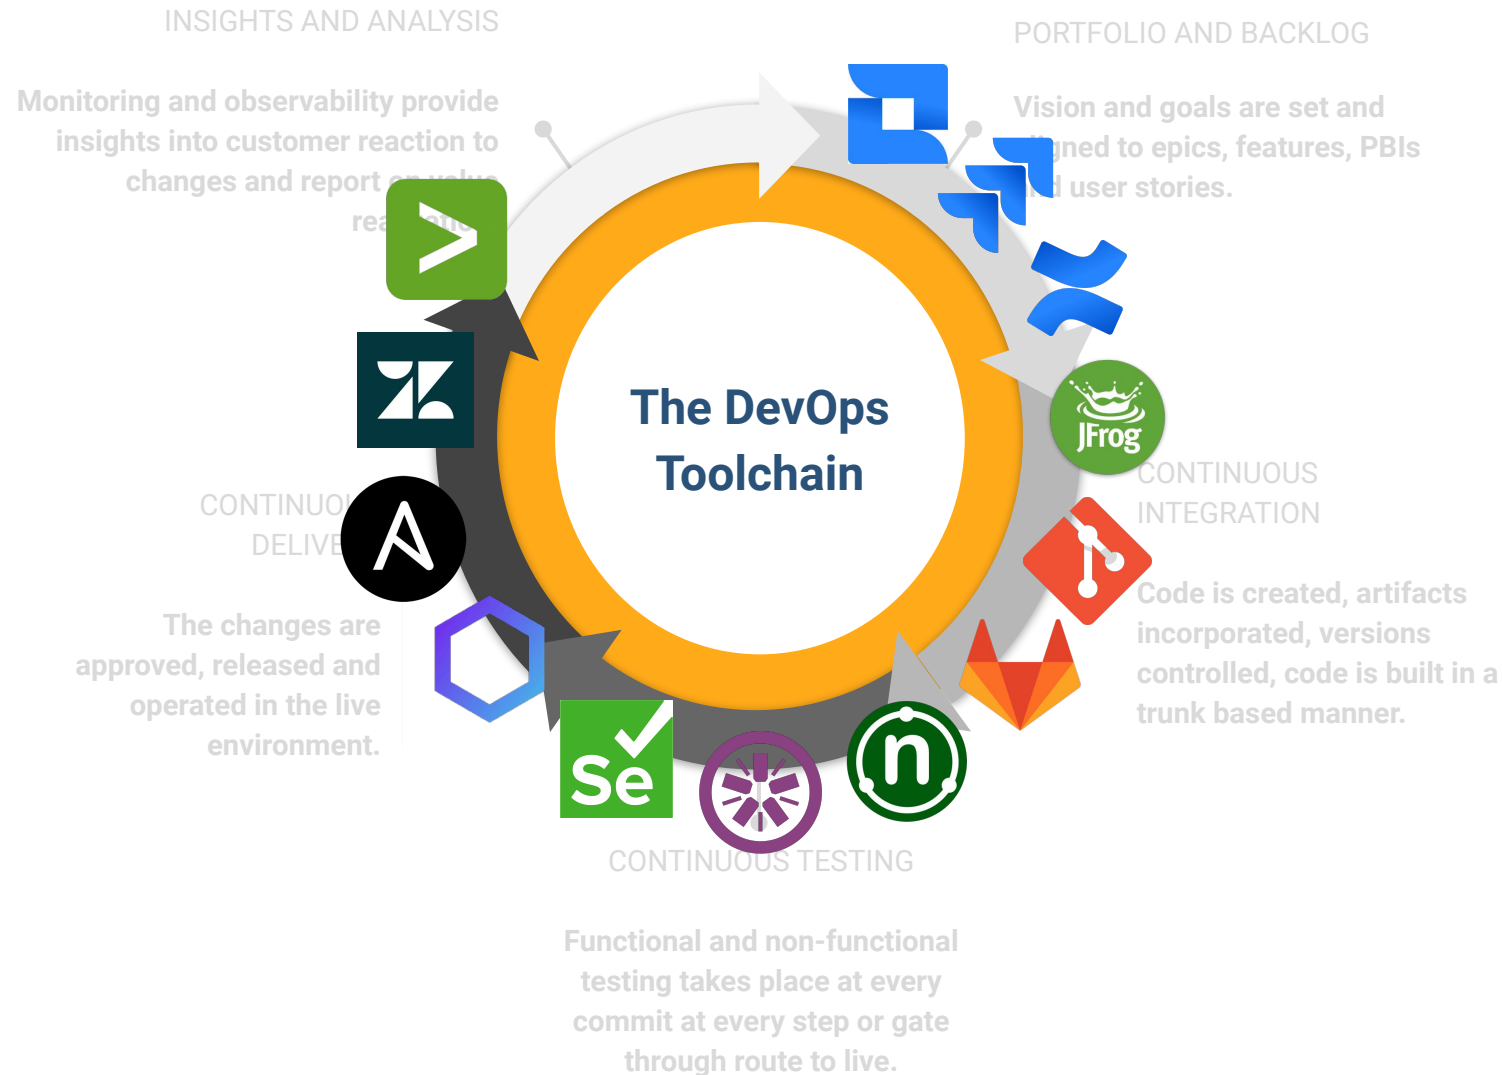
INSIGHTS AND ANALYSIS

Monitoring and observability provide insights into customer reaction to changes and report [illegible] rea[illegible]

PORTFOLIO AND BACKLOG

Vision and goals are set and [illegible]gned to epics, features, PBIs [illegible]d user stories.

The DevOps Toolchain

JFrog

CONTINUOUS INTEGRATION

Code is created, artifacts incorporated, versions controlled, code is built in a trunk based manner.

CONTINUO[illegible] DELIVE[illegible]

The changes are approved, released and operated in the live environment.

Se

n

CONTINUOUS TESTING

Functional and non-functional testing takes place at every commit at every step or gate through route to live.